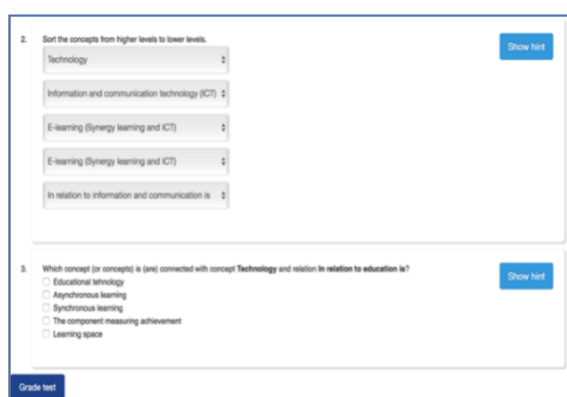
2. Sort the concepts from higher levels to lower levels.

Technology

Information and communication technology (ICT)

E-learning (Synergy learning and ICT)

E-learning (Synergy learning and ICT)

In relation to information and communication is

Show hint

3. Which concept (or concepts) is (are) connected with concept **Technology** and relation **In relation to education is**?

Educational tehnology
Asynchronous learning
Synchronous learning
The component measuring achievement
Learning space

Show hint

Grade test